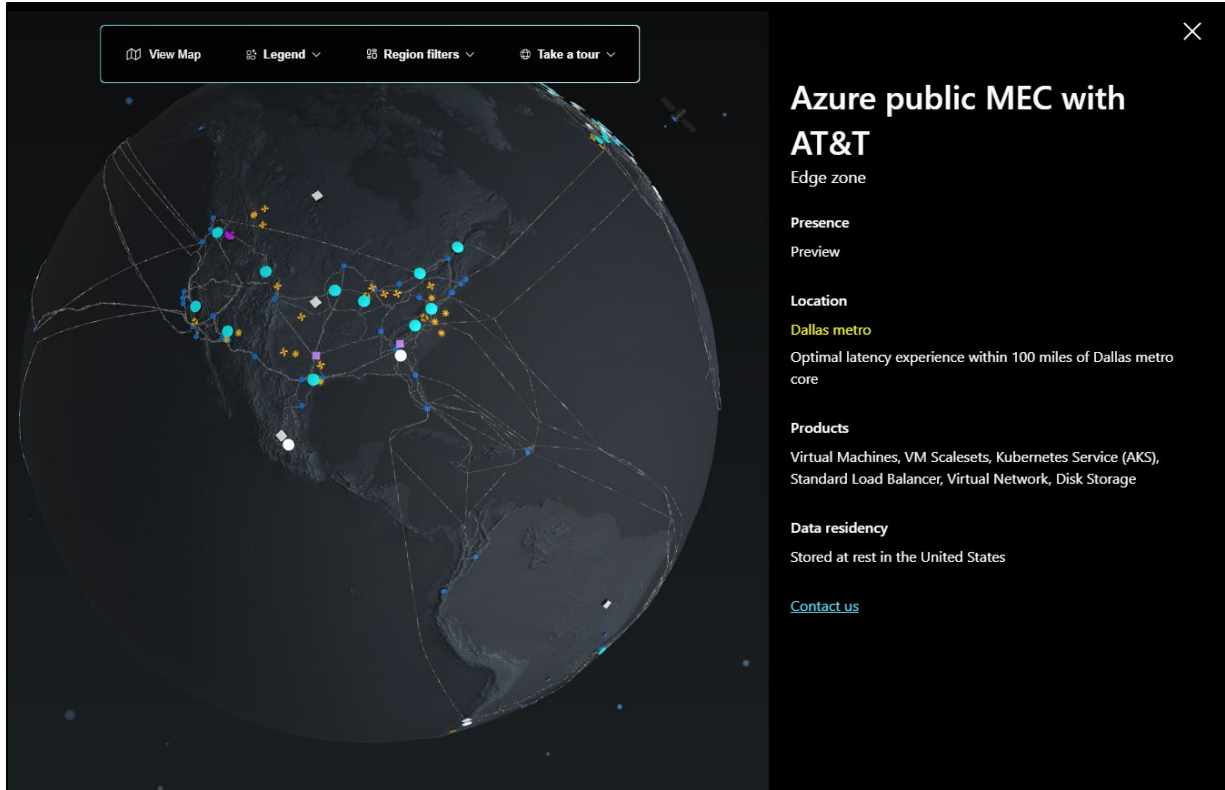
View Map   Legend   Region filters   Take a tour

Azure public MEC with AT&T

Edge zone

Presence

Preview

Location

Dallas metro

Optimal latency experience within 100 miles of Dallas metro core

Products

Virtual Machines, VM Scalesets, Kubernetes Service (AKS), Standard Load Balancer, Virtual Network, Disk Storage

Data residency

Stored at rest in the United States

Contact us